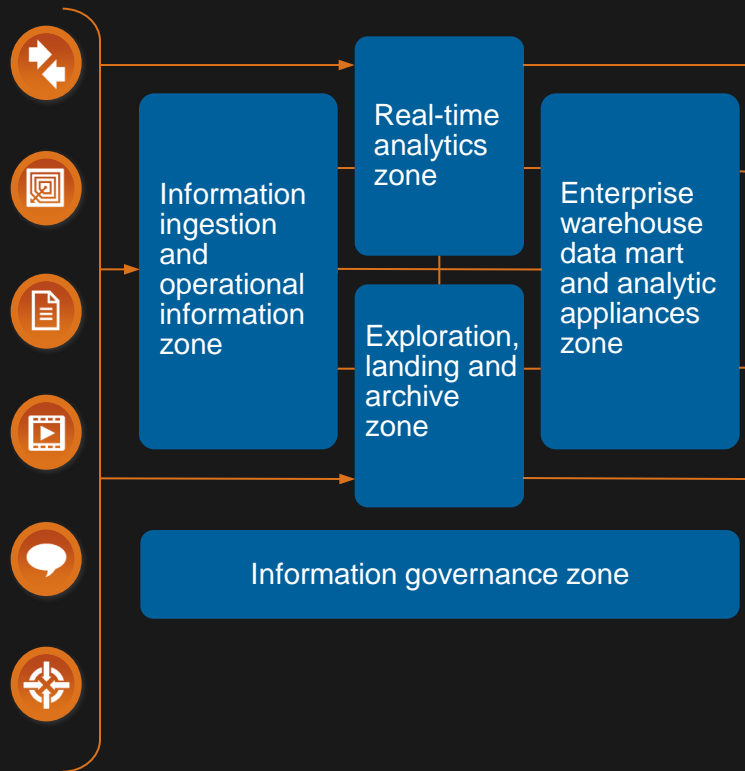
Real-time analytics zone

Information ingestion and operational information zone

Enterprise warehouse data mart and analytic appliances zone

Exploration, landing and archive zone

Information governance zone